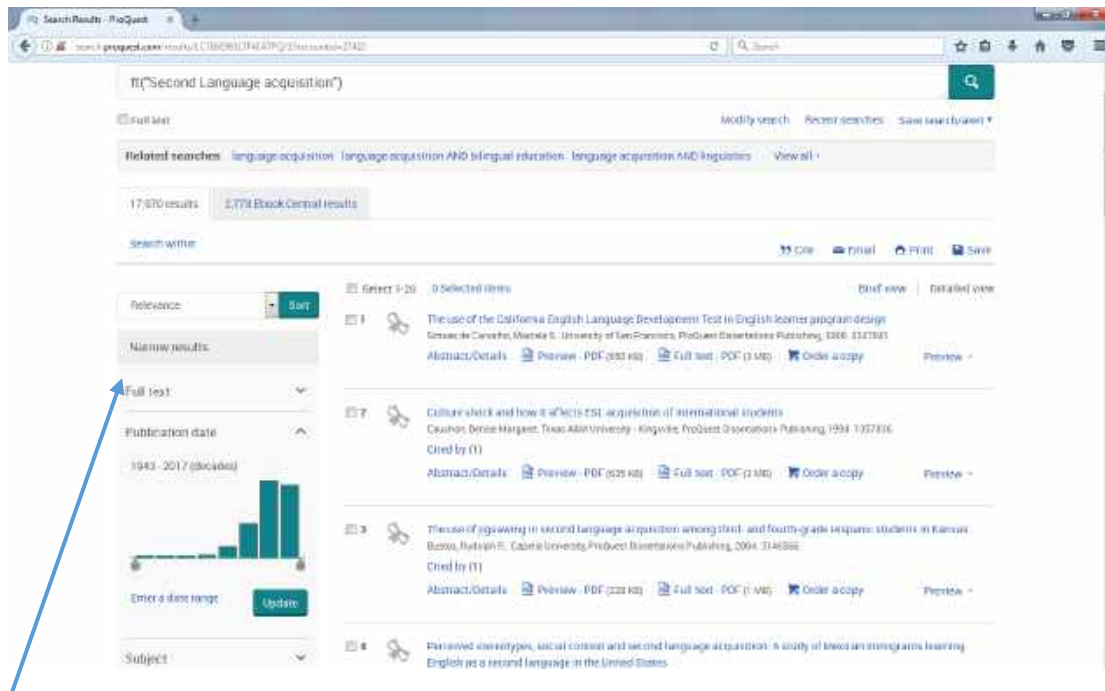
Search Results - ProQuest

search.proquest.com/results/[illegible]

Search

ft("Second Language acquisition")

Full text

Modify search Recent searches Save search/alert ▾

Related searches language acquisition language acquisition AND bilingual education language acquisition AND linguistics View all ›

17,970 results 2,778 Ebook Central results

Search within

Cite Email Print Save

Relevance Sort

Select 1-20 0 Selected items Brief view Detailed view

Narrow results

Full text

Publication date

1943 - 2017 (decades)

Enter a date range Update

Subject

1 The use of the California English Language Development Test in English learner program design
Simoes de Carvalho, Marcelo S.. University of San Francisco, ProQuest Dissertations Publishing, 2008. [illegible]
Abstract/Details Preview - PDF (650 KB) Full text - PDF (3 MB) Order a copy Preview ▾

2 Culture shock and how it affects ESL acquisition of international students
Cauthon, Denise Margaret. Texas A&M University - Kingsville, ProQuest Dissertations Publishing, 1994. 1357836.
Cited by (1)
Abstract/Details Preview - PDF (535 KB) Full text - PDF (3 MB) Order a copy Preview ▾

3 The use of jigsawing in second language acquisition among third- and fourth-grade Hispanic students in Kansas
Bustos, Rudolph F.. Capella University, ProQuest Dissertations Publishing, 2004. 3146566.
Cited by (1)
Abstract/Details Preview - PDF (220 KB) Full text - PDF (1 MB) Order a copy Preview ▾

4 Perceived stereotypes, social context and second language acquisition: A study of Mexican immigrants learning English as a second language in the United States